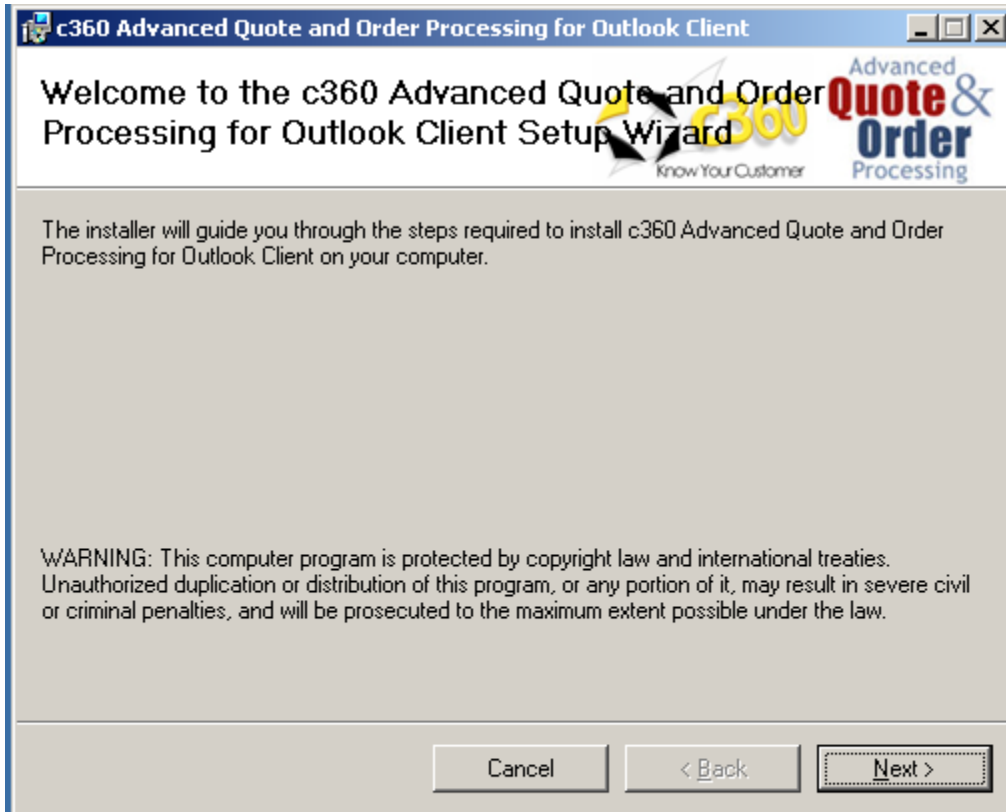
c360 Advanced Quote and Order Processing for Outlook Client

Welcome to the c360 Advanced Quote and Order Processing for Outlook Client Setup Wizard

c360 Know Your Customer

Advanced Quote & Order Processing

The installer will guide you through the steps required to install c360 Advanced Quote and Order Processing for Outlook Client on your computer.

WARNING: This computer program is protected by copyright law and international treaties. Unauthorized duplication or distribution of this program, or any portion of it, may result in severe civil or criminal penalties, and will be prosecuted to the maximum extent possible under the law.

Cancel

< Back

Next >